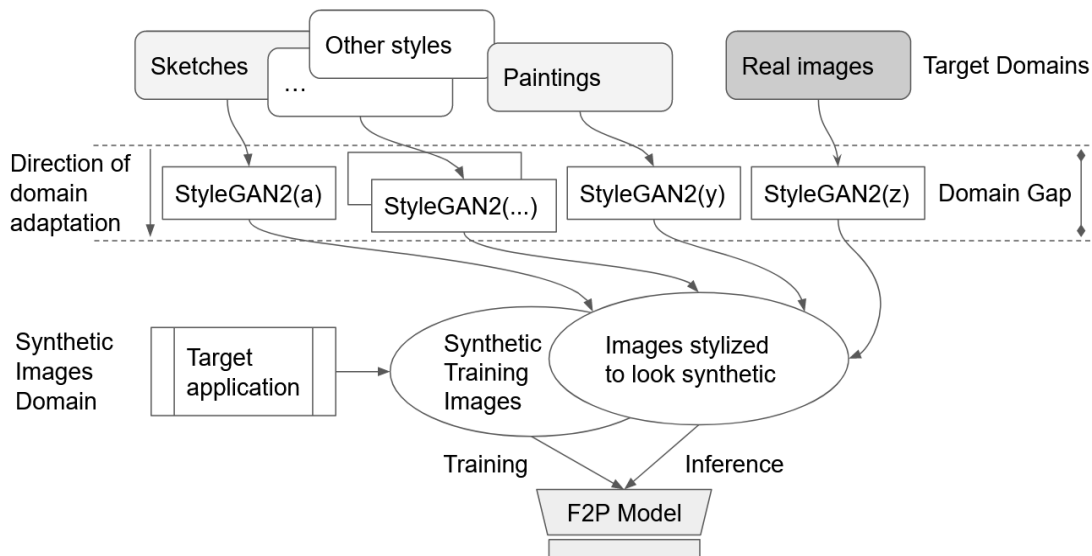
Sketches

Other styles

...

Paintings

Real images

Target Domains

Direction of domain adaptation

StyleGAN2(a)

StyleGAN2(...)

StyleGAN2(y)

StyleGAN2(z)

Domain Gap

Synthetic Images Domain

Target application

Synthetic Training Images

Images stylized to look synthetic

Training

Inference

F2P Model